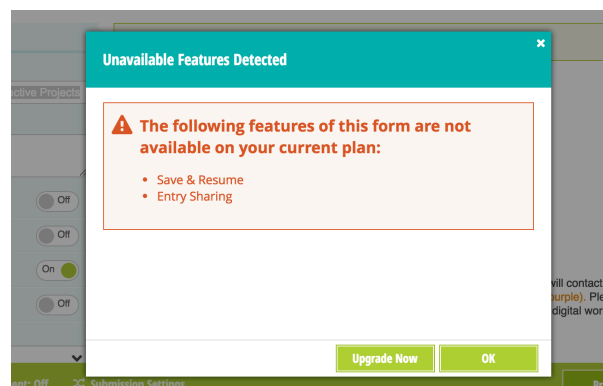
ctive Projects

Off

Off

On

Off

Unavailable Features Detected

The following features of this form are not available on your current plan:

- Save & Resume
- Entry Sharing

Upgrade Now

OK

vill contact

urple). Ple

digital wo

nt: Off

Submission Settings